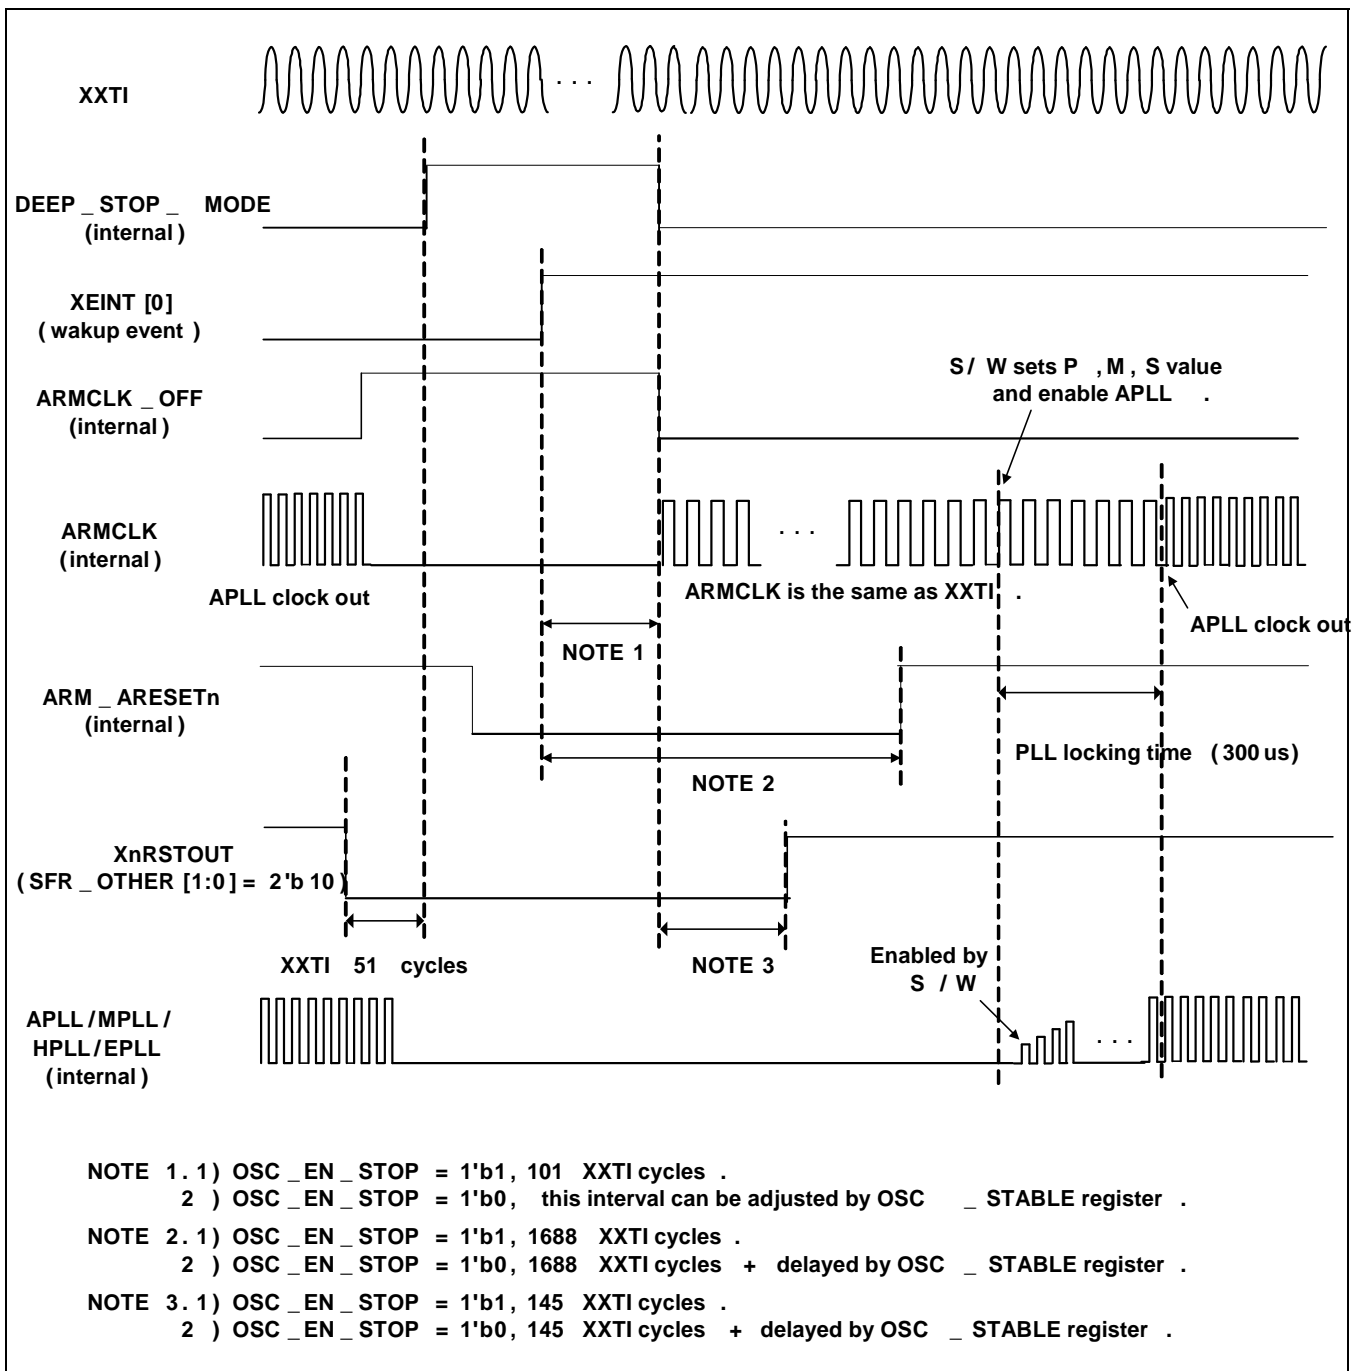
XXTI

. . .

DEEP _ STOP _ MODE
(internal)

XEINT [0]
( wakup event )

S/ W sets P , M , S value and enable APLL .

ARMCLK _ OFF
(internal)

ARMCLK
(internal)

. . .

APLL clock out

ARMCLK is the same as XXTI .

APLL clock out

NOTE 1

ARM _ ARESETn
(internal)

PLL locking time ( 300 us)

NOTE 2

XnRSTOUT
( SFR _ OTHER [1:0] = 2'b 10 )

XXTI 51 cycles

NOTE 3

Enabled by S / W

APLL / MPLL / HPLL / EPLL
(internal)

. . .

NOTE 1. 1) OSC _ EN _ STOP = 1'b1, 101 XXTI cycles .
2 ) OSC _ EN _ STOP = 1'b0, this interval can be adjusted by OSC _ STABLE register .

NOTE 2. 1) OSC _ EN _ STOP = 1'b1, 1688 XXTI cycles .
2 ) OSC _ EN _ STOP = 1'b0, 1688 XXTI cycles + delayed by OSC _ STABLE register .

NOTE 3. 1) OSC _ EN _ STOP = 1'b1, 145 XXTI cycles .
2 ) OSC _ EN _ STOP = 1'b0, 145 XXTI cycles + delayed by OSC _ STABLE register .